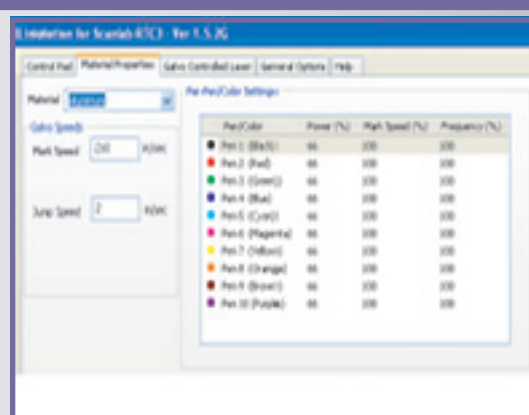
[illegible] for Scanlab RTC3 - Ver 1.5.2G

Control Pad | Material Properties | Galvo Controlled Laser | General Options | Help

Material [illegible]

Galvo Speeds

Mark Speed 200 m/sec

Jump Speed 2 m/sec

Per Pen/Color Settings

| Pen/Color | Power (%) | Mark Speed (%) | Frequency (%) |
|---|---|---|---|
| Pen 1 (Black) | 66 | 100 | 100 |
| Pen 2 (Red) | 66 | 100 | 100 |
| Pen 3 (Green) | 66 | 100 | 100 |
| Pen 4 (Blue) | 66 | 100 | 100 |
| Pen 5 (Cyan) | 66 | 100 | 100 |
| Pen 6 (Magenta) | 66 | 100 | 100 |
| Pen 7 (Yellow) | 66 | 100 | 100 |
| Pen 8 (Orange) | 66 | 100 | 100 |
| Pen 9 (Brown) | 66 | 100 | 100 |
| Pen 10 (Purple) | 66 | 100 | 100 |